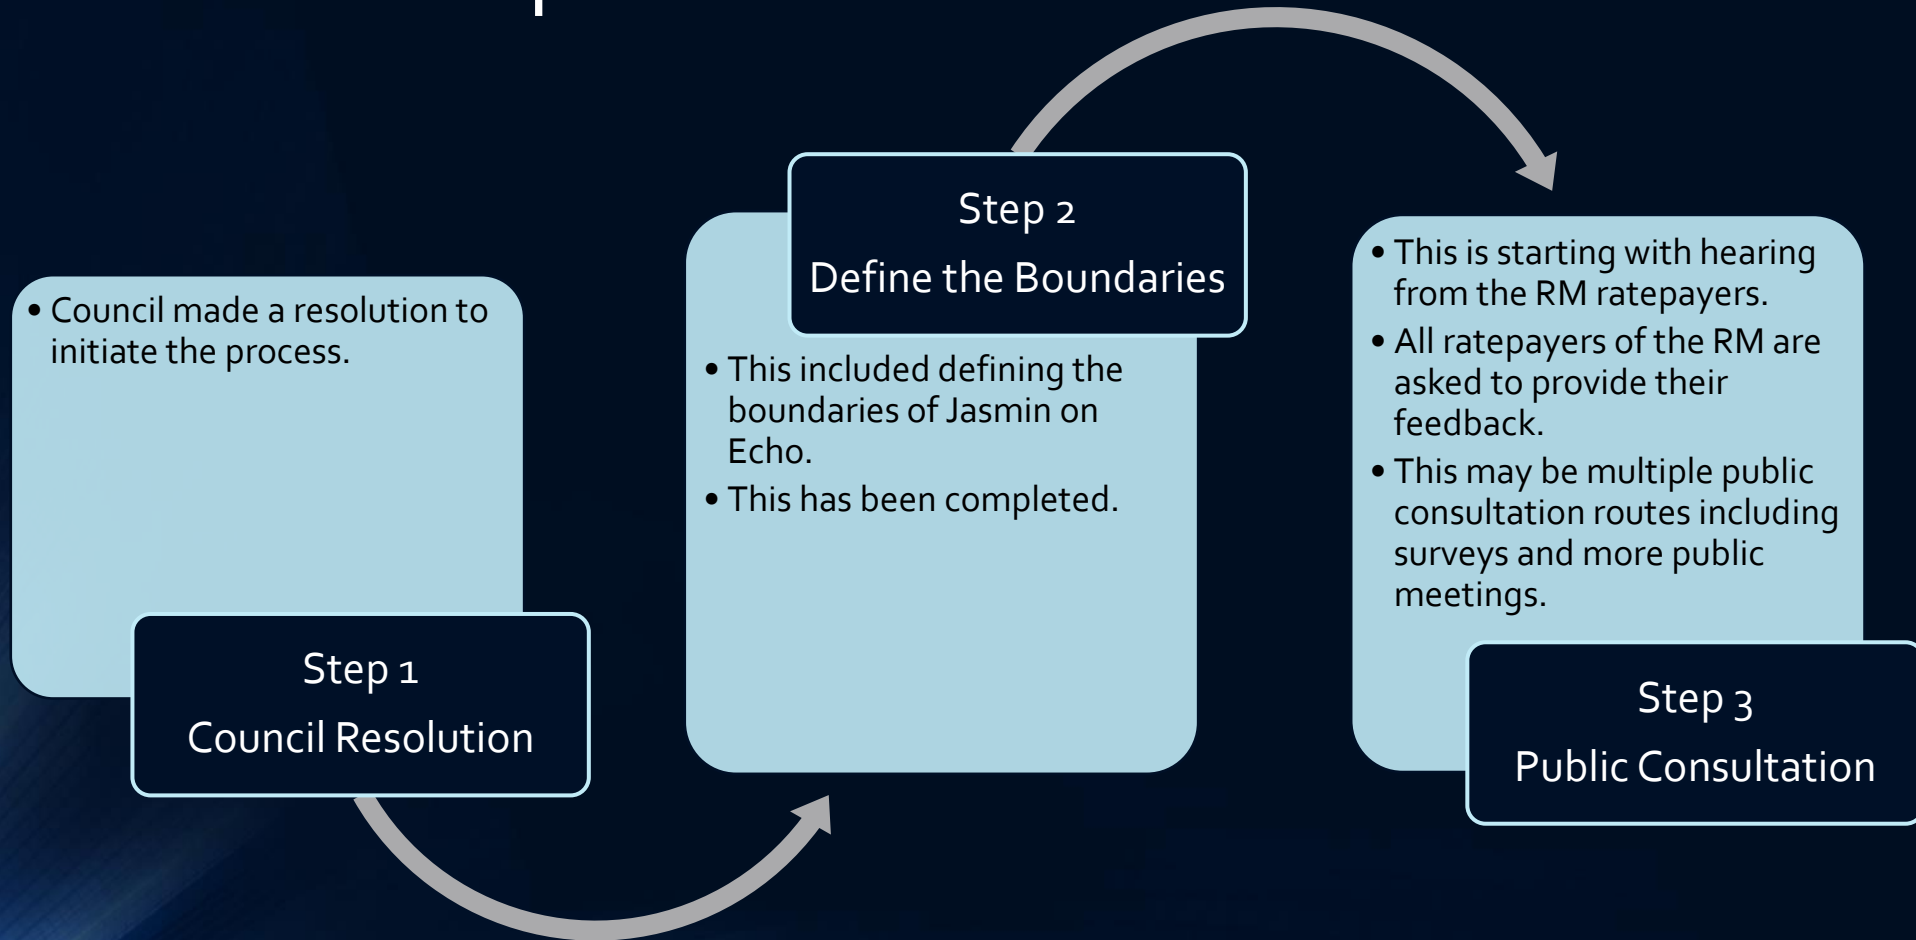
• Council made a resolution to initiate the process.

Step 1
Council Resolution

Step 2
Define the Boundaries

• This included defining the boundaries of Jasmin on Echo.
• This has been completed.

• This is starting with hearing from the RM ratepayers.
• All ratepayers of the RM are asked to provide their feedback.
• This may be multiple public consultation routes including surveys and more public meetings.

Step 3
Public Consultation